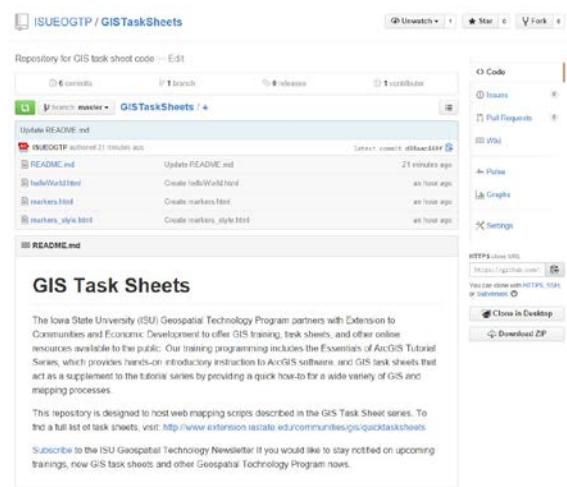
ISUEOGTP / GISTaskSheets

Unwatch 1 | Star 0 | Fork 0

Repository for GIS task sheet code — Edit

6 commits | 1 branch | 0 releases | 1 contributor

branch: master | GISTaskSheets / +

Update README.md

ISUEOGTP authored 21 minutes ago | latest commit d8bae4449

| | | |
|---|---|---|
| README.md | Update README.md | 21 minutes ago |
| helloWorld.html | Create helloWorld.html | an hour ago |
| markers.html | Create markers.html | an hour ago |
| markers_style.html | Create markers_style.html | an hour ago |

README.md

# GIS Task Sheets

The Iowa State University (ISU) Geospatial Technology Program partners with Extension to Communities and Economic Development to offer GIS training, task sheets, and other online resources available to the public. Our training programming includes the Essentials of ArcGIS Tutorial Series, which provides hands-on introductory instruction to ArcGIS software, and GIS task sheets that act as a supplement to the tutorial series by providing a quick how-to for a wide variety of GIS and mapping processes.

This repository is designed to host web mapping scripts described in the GIS Task Sheet series. To find a full list of task sheets, visit: http://www.extension.iastate.edu/communities/gis/quicktasksheets

Subscribe to the ISU Geospatial Technology Newsletter if you would like to stay notified on upcoming trainings, new GIS task sheets and other Geospatial Technology Program news.

Code
Issues 0
Pull Requests 0
Wiki
Pulse
Graphs
Settings

HTTPS clone URL
https://github.com/
You can clone with HTTPS, SSH, or Subversion.

Clone in Desktop
Download ZIP